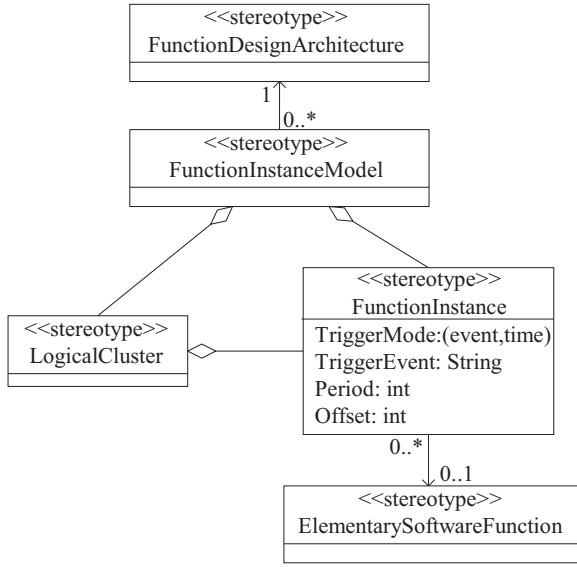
<<stereotype>>
FunctionDesignArchitecture

1

0..*

<<stereotype>>
FunctionInstanceModel

<<stereotype>>
FunctionInstance
TriggerMode:(event,time)
TriggerEvent: String
Period: int
Offset: int

<<stereotype>>
LogicalCluster

0..*

0..1

<<stereotype>>
ElementarySoftwareFunction